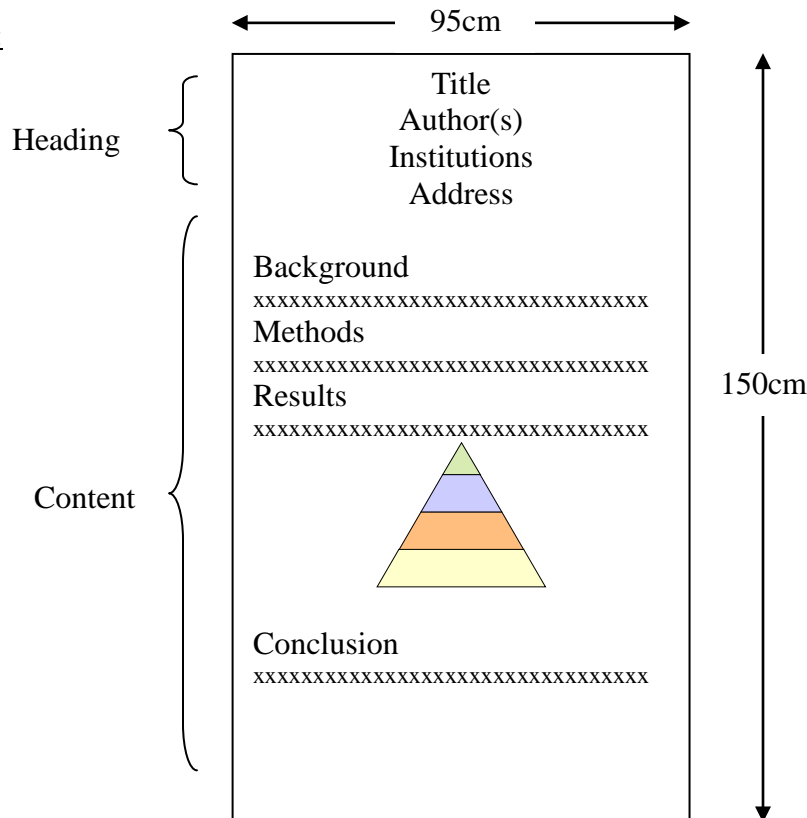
95cm

Heading

Title
Author(s)
Institutions
Address

Content

Background
xxxxxxxxxxxxxxxxxxxxxxxxxxxxxxxxxx
Methods
xxxxxxxxxxxxxxxxxxxxxxxxxxxxxxxxxx
Results
xxxxxxxxxxxxxxxxxxxxxxxxxxxxxxxxxx

Conclusion
xxxxxxxxxxxxxxxxxxxxxxxxxxxxxxxxxx

150cm